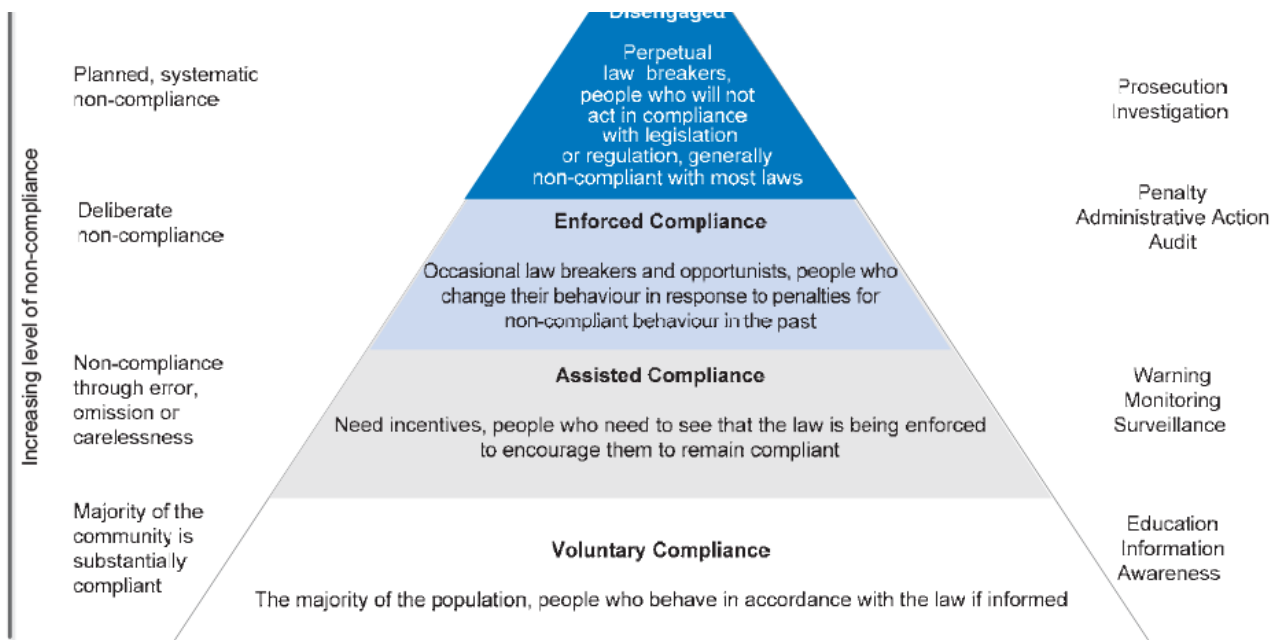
Increasing level of non-compliance

Planned, systematic non-compliance

Disengaged

Perpetual law breakers, people who will not act in compliance with legislation or regulation, generally non-compliant with most laws

Prosecution
Investigation

Deliberate non-compliance

Enforced Compliance

Occasional law breakers and opportunists, people who change their behaviour in response to penalties for non-compliant behaviour in the past

Penalty
Administrative Action
Audit

Non-compliance through error, omission or carelessness

Assisted Compliance

Need incentives, people who need to see that the law is being enforced to encourage them to remain compliant

Warning
Monitoring
Surveillance

Majority of the community is substantially compliant

Voluntary Compliance

The majority of the population, people who behave in accordance with the law if informed

Education
Information
Awareness